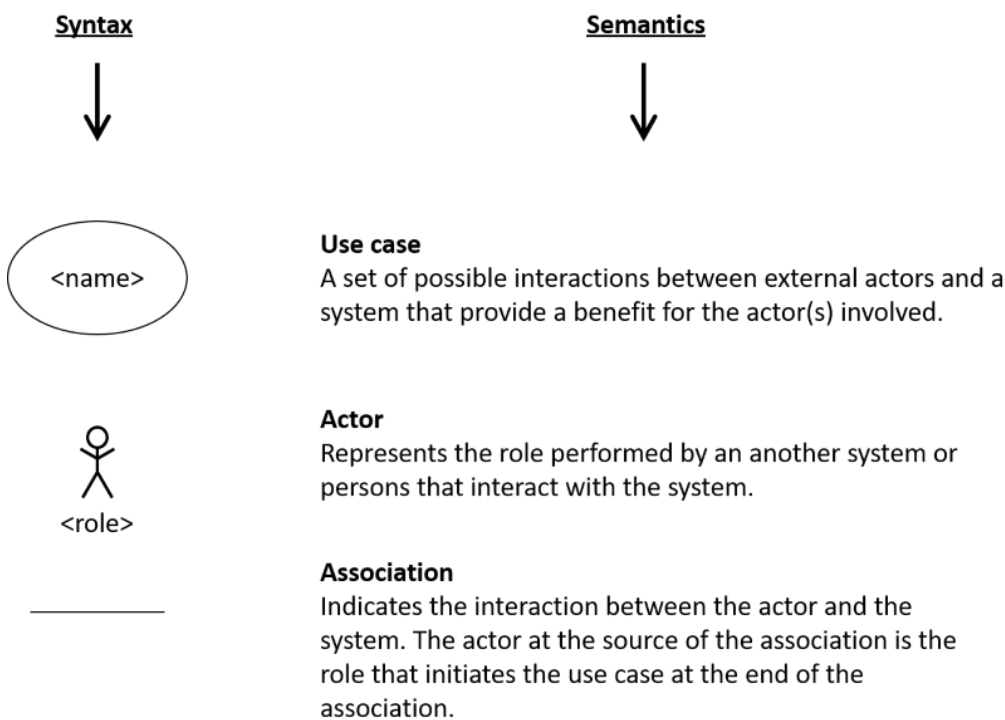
Syntax

Semantics

<name>

Use case
A set of possible interactions between external actors and a system that provide a benefit for the actor(s) involved.

<role>

Actor
Represents the role performed by an another system or persons that interact with the system.

Association
Indicates the interaction between the actor and the system. The actor at the source of the association is the role that initiates the use case at the end of the association.